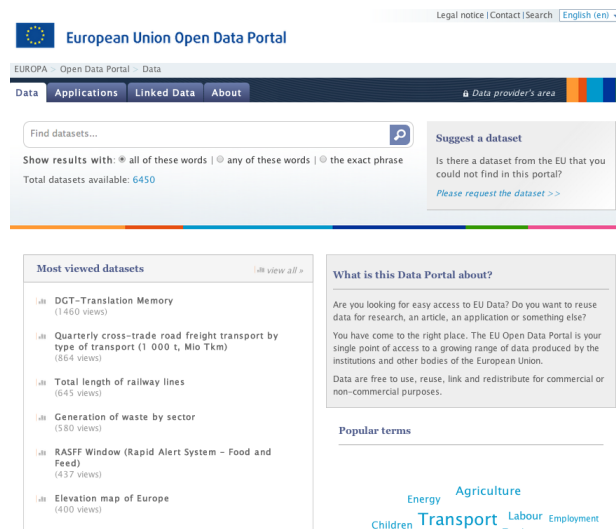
Legal notice | Contact | Search English (en)

European Union Open Data Portal

EUROPA > Open Data Portal > Data

Data Applications Linked Data About

Data provider's area

Find datasets...

Show results with: all of these words | any of these words | the exact phrase

Total datasets available: 6450

Suggest a dataset

Is there a dataset from the EU that you could not find in this portal?

Please request the dataset >>

Most viewed datasets

view all »

DGT-Translation Memory
(1460 views)

Quarterly cross-trade road freight transport by type of transport (1 000 t, Mio Tkm)
(864 views)

Total length of railway lines
(645 views)

Generation of waste by sector
(580 views)

RASFF Window (Rapid Alert System - Food and Feed)
(437 views)

Elevation map of Europe
(400 views)

What is this Data Portal about?

Are you looking for easy access to EU Data? Do you want to reuse data for research, an article, an application or something else?

You have come to the right place. The EU Open Data Portal is your single point of access to a growing range of data produced by the institutions and other bodies of the European Union.

Data are free to use, reuse, link and redistribute for commercial or non-commercial purposes.

Popular terms

Energy Agriculture

Children Transport Labour Employment